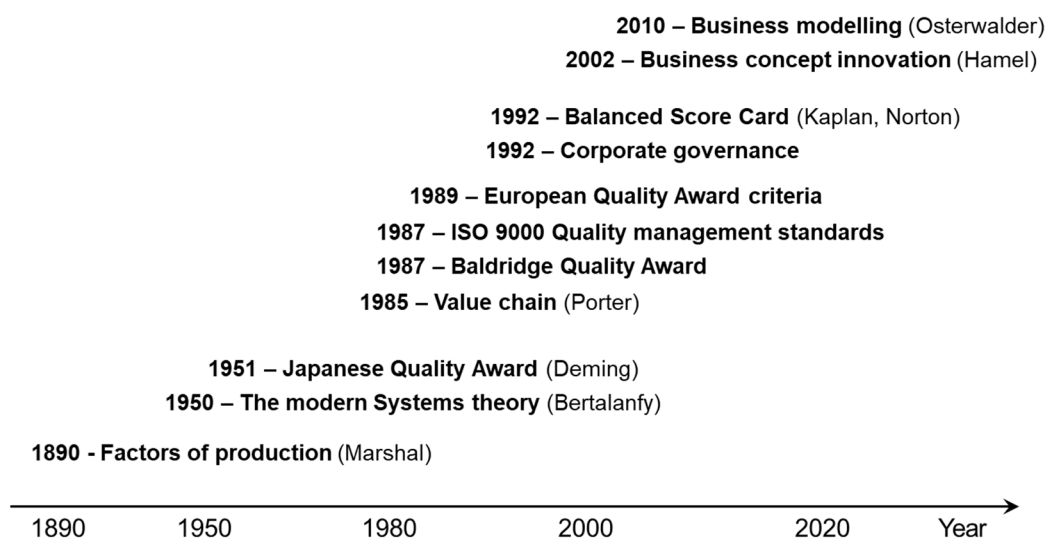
2010 – Business modelling (Osterwalder)
2002 – Business concept innovation (Hamel)

1992 – Balanced Score Card (Kaplan, Norton)
1992 – Corporate governance

1989 – European Quality Award criteria
1987 – ISO 9000 Quality management standards
1987 – Baldridge Quality Award
1985 – Value chain (Porter)

1951 – Japanese Quality Award (Deming)
1950 – The modern Systems theory (Bertalanfy)

1890 - Factors of production (Marshal)

1890
1950
1980
2000
2020
Year